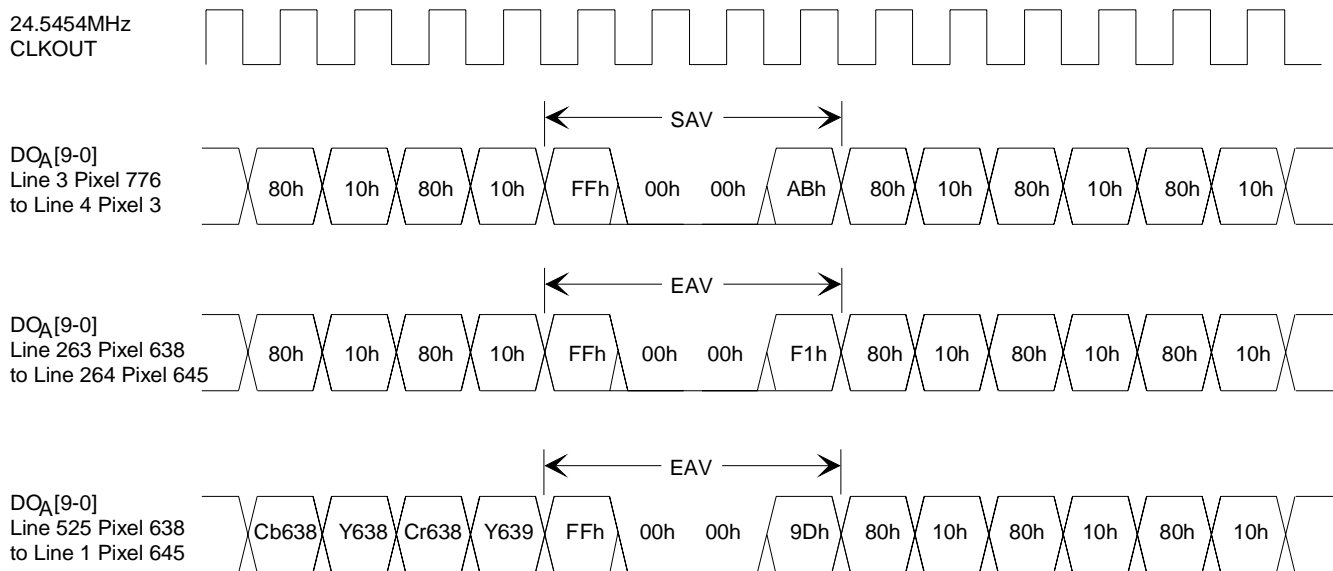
24.5454MHz
CLKOUT

SAV

$DO_A$[9-0]
Line 3 Pixel 776
to Line 4 Pixel 3

80h 10h 80h 10h FFh 00h 00h ABh 80h 10h 80h 10h 80h 10h

EAV

$DO_A$[9-0]
Line 263 Pixel 638
to Line 264 Pixel 645

80h 10h 80h 10h FFh 00h 00h F1h 80h 10h 80h 10h 80h 10h

EAV

$DO_A$[9-0]
Line 525 Pixel 638
to Line 1 Pixel 645

Cb638 Y638 Cr638 Y639 FFh 00h 00h 9Dh 80h 10h 80h 10h 80h 10h